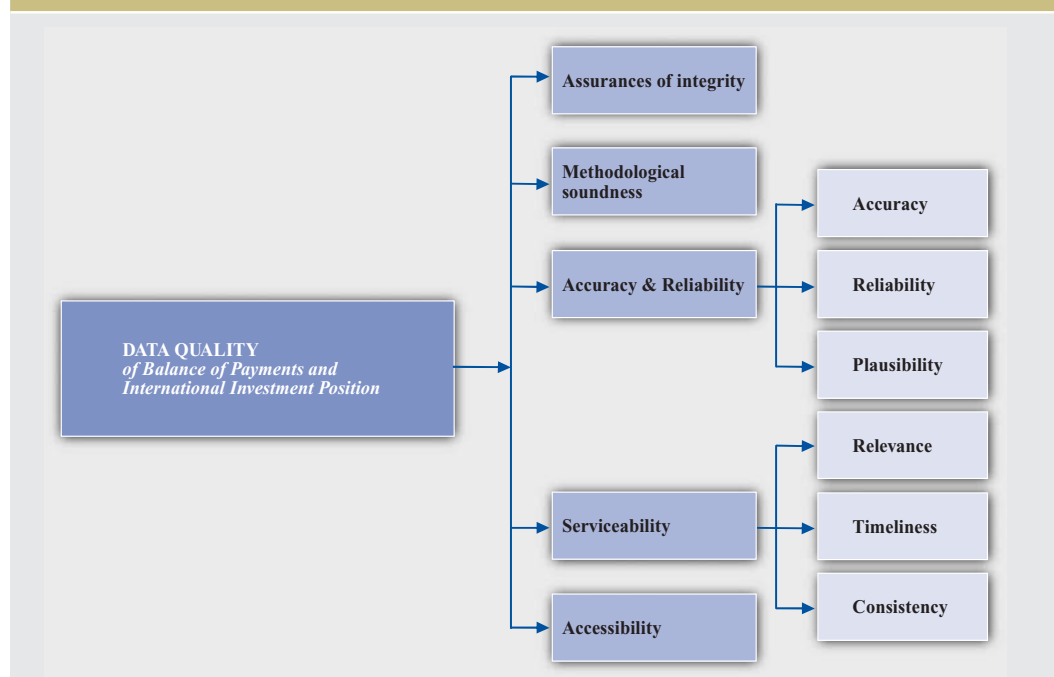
Assurances of integrity

Methodological soundness

Accuracy

Accuracy & Reliability

Reliability

DATA QUALITY
of Balance of Payments and International Investment Position

Plausibility

Relevance

Serviceability

Timeliness

Consistency

Accessibility